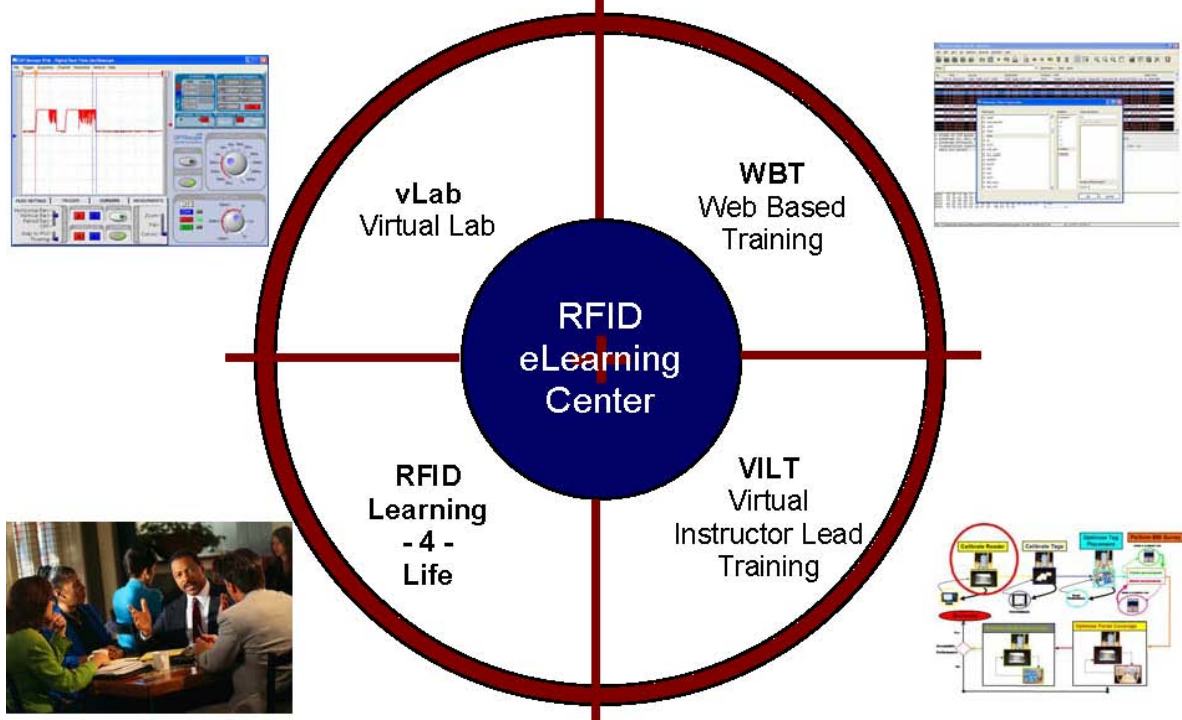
vLab
Virtual Lab

WBT
Web Based Training

RFID
eLearning
Center

RFID
Learning
- 4 -
Life

VILT
Virtual
Instructor Lead
Training

Calibrate Reader

Calibrate Tags

Optimize Tag Placement

Perform RM Survey

Optimize Portal Coverage